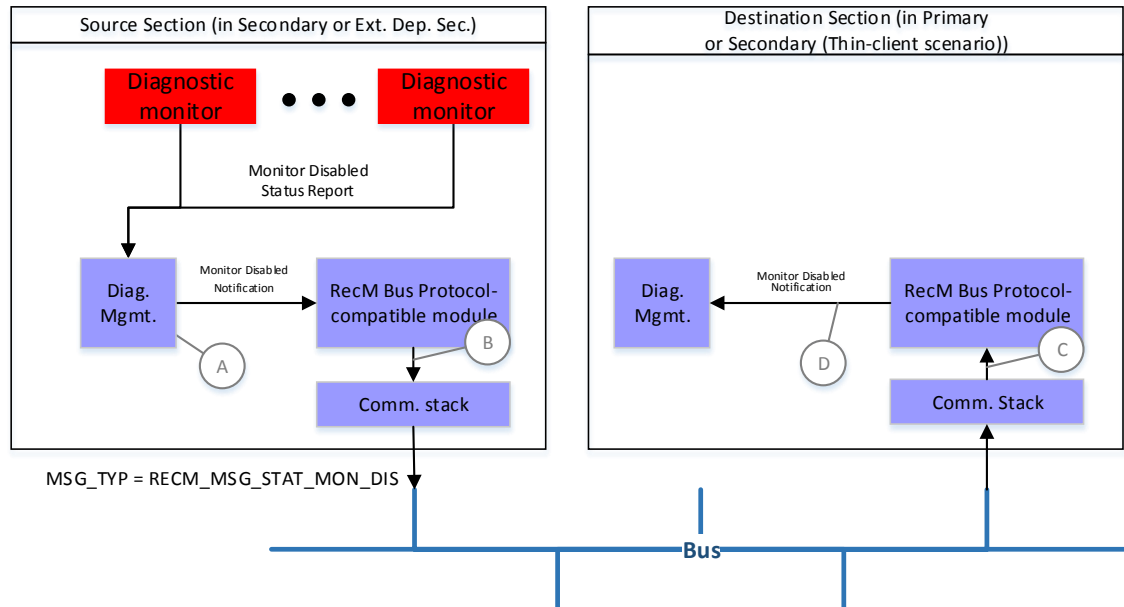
Source Section (in Secondary or Ext. Dep. Sec.)

Diagnostic monitor

Diagnostic monitor

Monitor Disabled Status Report

Diag. Mgmt.

Monitor Disabled Notification

RecM Bus Protocol-compatible module

A

B

Comm. stack

Destination Section (in Primary or Secondary (Thin-client scenario))

Diag. Mgmt.

Monitor Disabled Notification

RecM Bus Protocol-compatible module

D

C

Comm. Stack

MSG_TYP = RECM_MSG_STAT_MON_DIS

Bus